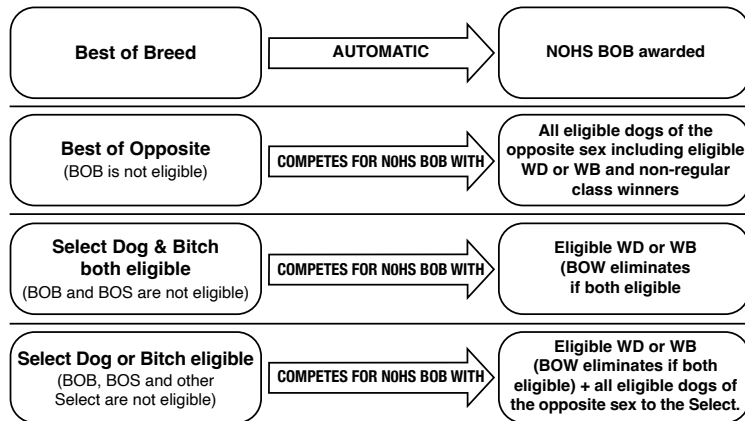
Best of Breed

AUTOMATIC

NOHS BOB awarded

Best of Opposite
(BOB is not eligible)

COMPETES FOR NOHS BOB WITH

All eligible dogs of the opposite sex including eligible WD or WB and non-regular class winners

Select Dog & Bitch both eligible
(BOB and BOS are not eligible)

COMPETES FOR NOHS BOB WITH

Eligible WD or WB (BOW eliminates if both eligible

Select Dog or Bitch eligible
(BOB, BOS and other Select are not eligible)

COMPETES FOR NOHS BOB WITH

Eligible WD or WB (BOW eliminates if both eligible) + all eligible dogs of the opposite sex to the Select.